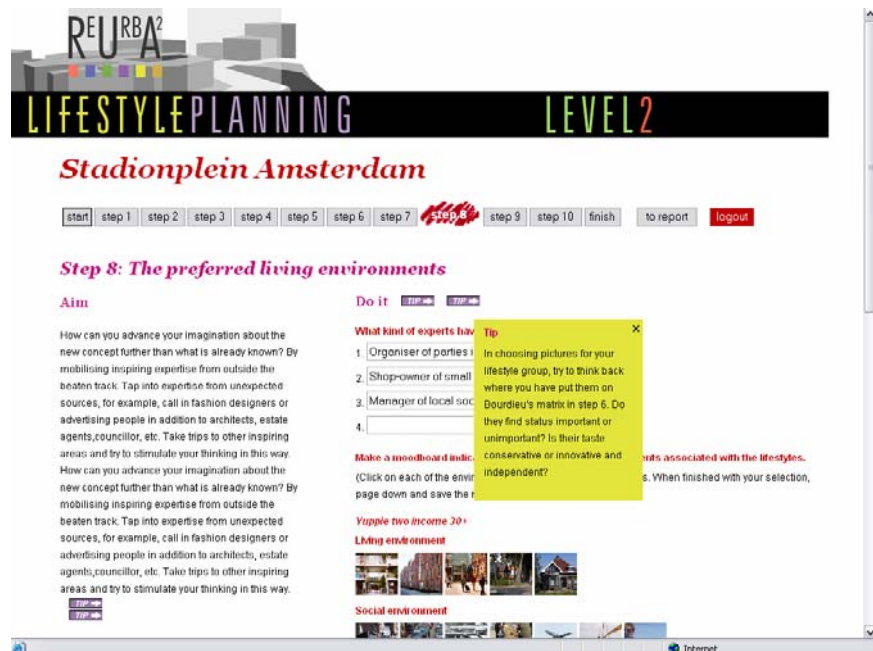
REURBA²

LIFESTYLEPLANNING LEVEL2

Stadionplein Amsterdam

start step 1 step 2 step 3 step 4 step 5 step 6 step 7 step 8 step 9 step 10 finish to report logout

Step 8: The preferred living environments

Aim

How can you advance your imagination about the new concept further than what is already known? By mobilising inspiring expertise from outside the beaten track. Tap into expertise from unexpected sources, for example, call in fashion designers or advertising people in addition to architects, estate agents,councillor, etc. Take trips to other inspiring areas and try to stimulate your thinking in this way. How can you advance your imagination about the new concept further than what is already known? By mobilising inspiring expertise from outside the beaten track. Tap into expertise from unexpected sources, for example, call in fashion designers or advertising people in addition to architects, estate agents,councillor, etc. Take trips to other inspiring areas and try to stimulate your thinking in this way.

TIP
TIP

Do it TIP TIP

What kind of experts hav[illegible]

1. Organiser of parties i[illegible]
2. Shop-owner of small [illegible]
3. Manager of local soc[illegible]
4.

Make a moodboard indic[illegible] ents associated with the lifestyles.

(Click on each of the envi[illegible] s. When finished with your selection, page down and save the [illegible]

Yuppie two income 30+

Living environment

Social environment

Tip ×

In choosing pictures for your lifestyle group, try to think back where you have put them on Bourdieu's matrix in step 6. Do they find status important or unimportant? Is their taste conservative or innovative and independent?

Internet